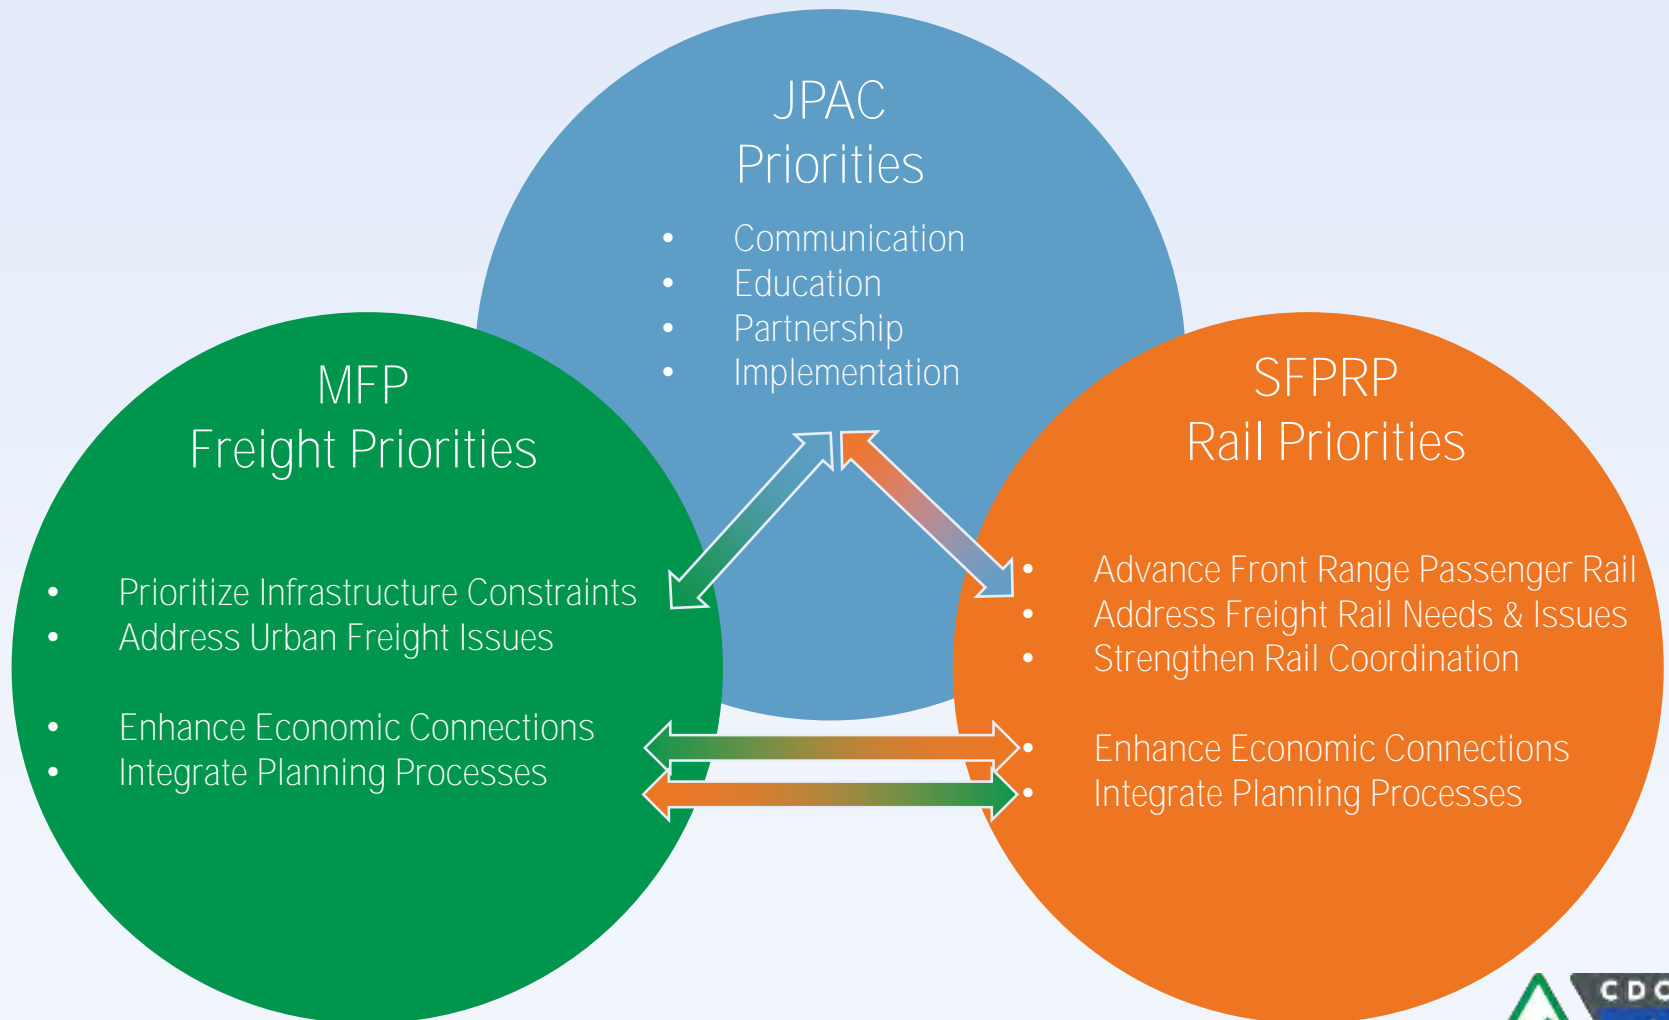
JPAC
Priorities

- Communication
- Education
- Partnership
- Implementation

MFP
Freight Priorities

- Prioritize Infrastructure Constraints
- Address Urban Freight Issues

- Enhance Economic Connections
- Integrate Planning Processes

SFPRP
Rail Priorities

- Advance Front Range Passenger Rail
- Address Freight Rail Needs & Issues
- Strengthen Rail Coordination

- Enhance Economic Connections
- Integrate Planning Processes

CDO